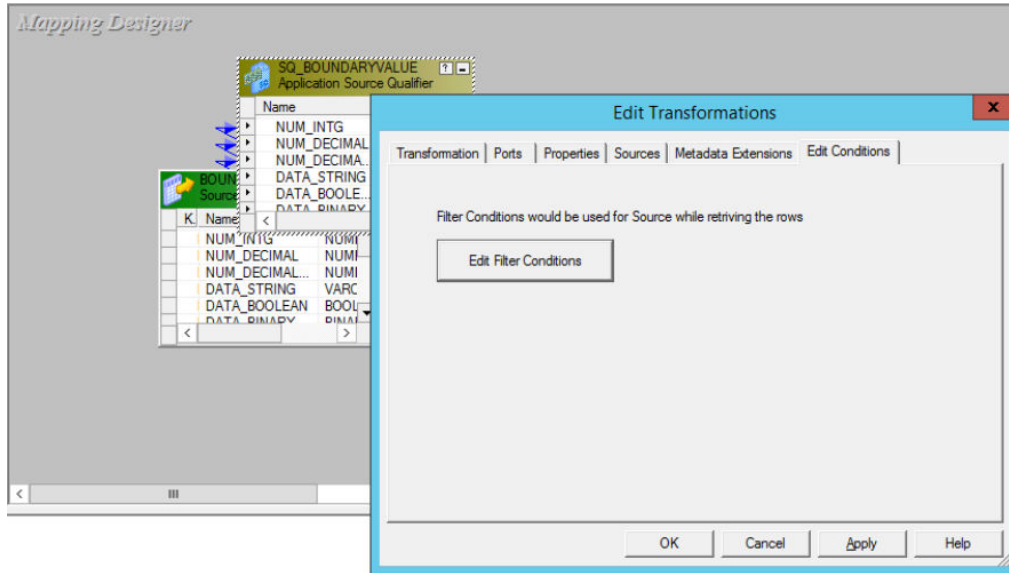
Mapping Designer

SQ_BOUNDARYVALUE
Application Source Qualifier

Name
NUM_INTG
NUM_DECIMAL
NUM_DECIMA...
DATA_STRING
DATA_BOOLE...
DATA_BINARY

BOUN
Source

K. Name
NUM_INTG NUM
NUM_DECIMAL NUM
NUM_DECIMAL... NUMI
DATA_STRING VARC
DATA_BOOLEAN BOOL
DATA_BINARY BINA

Edit Transformations

Transformation | Ports | Properties | Sources | Metadata Extensions | Edit Conditions

Filter Conditions would be used for Source while retriving the rows

Edit Filter Conditions

OK Cancel Apply Help